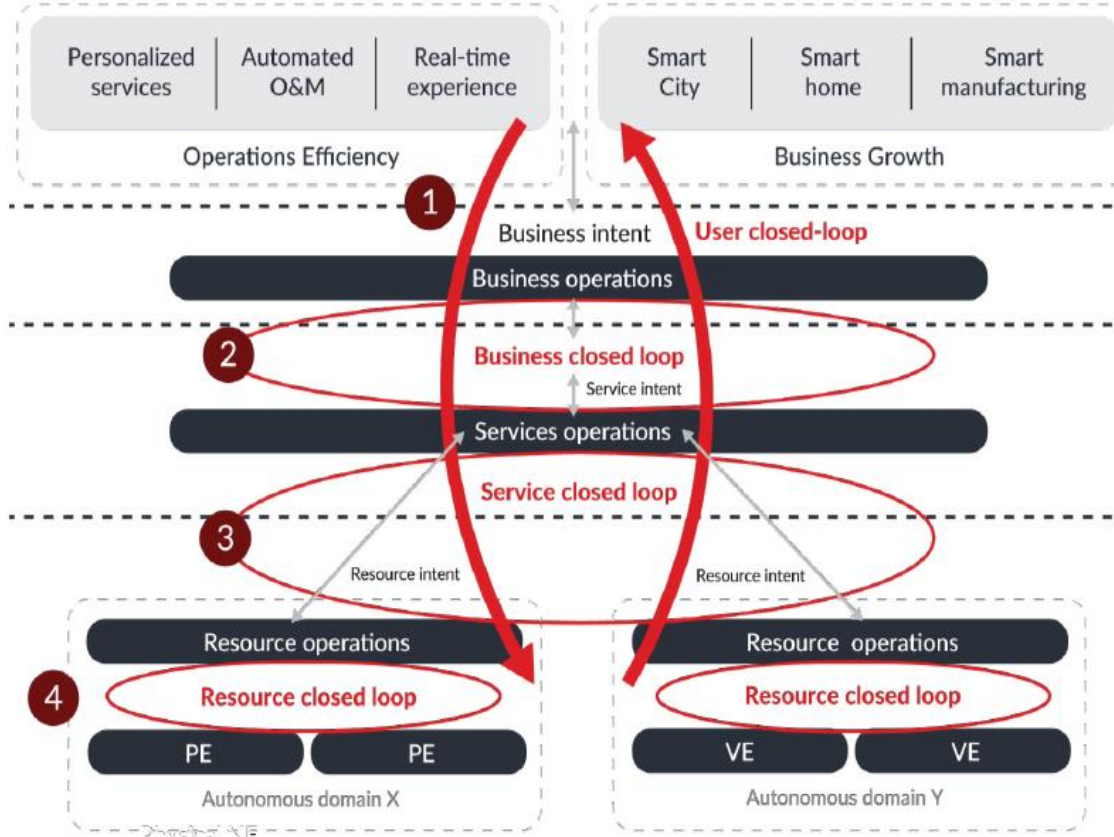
Personalized services
Automated O&M
Real-time experience
Operations Efficiency

Smart City
Smart home
Smart manufacturing
Business Growth

1
Business intent
User closed-loop
Business operations

2
Business closed loop
Service intent
Services operations

Service closed loop
3
Resource intent
Resource intent

Resource operations
4
Resource closed loop
PE
PE
Autonomous domain X

Resource operations
Resource closed loop
VE
VE
Autonomous domain Y

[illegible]